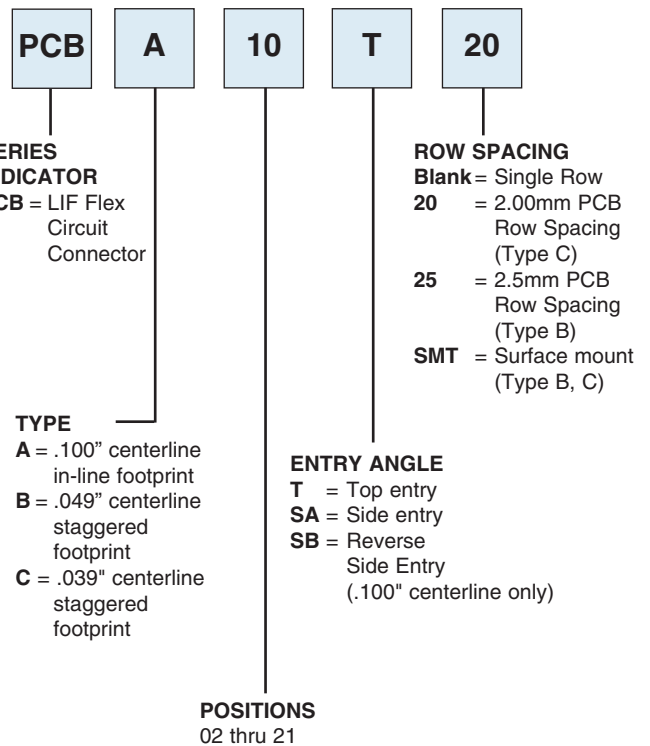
PCB A 10 T 20

ERIES
DICATOR
CB = LIF Flex Circuit Connector

TYPE
A = .100" centerline in-line footprint
B = .049" centerline staggered footprint
C = .039" centerline staggered footprint

POSITIONS
02 thru 21

ENTRY ANGLE
T = Top entry
SA = Side entry
SB = Reverse Side Entry (.100" centerline only)

ROW SPACING
Blank = Single Row
20 = 2.00mm PCB Row Spacing (Type C)
25 = 2.5mm PCB Row Spacing (Type B)
SMT = Surface mount (Type B, C)